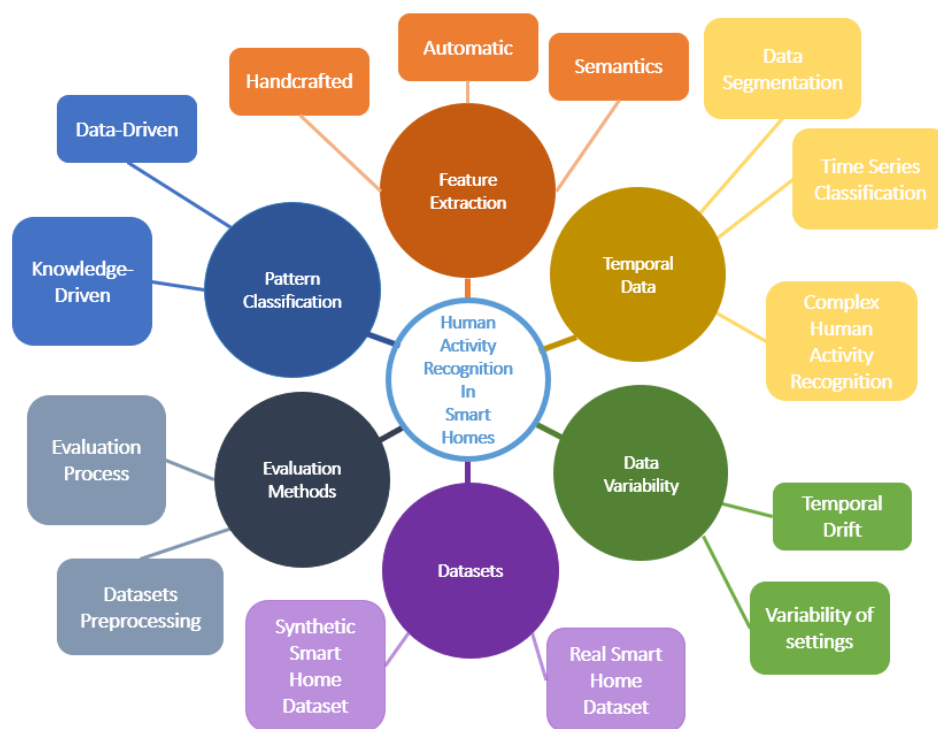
Human Activity Recognition In Smart Homes

Feature Extraction

Handcrafted

Automatic

Semantics

Temporal Data

Data Segmentation

Time Series Classification

Complex Human Activity Recognition

Data Variability

Temporal Drift

Variability of settings

Datasets

Real Smart Home Dataset

Synthetic Smart Home Dataset

Evaluation Methods

Evaluation Process

Datasets Preprocessing

Pattern Classification

Data-Driven

Knowledge-Driven